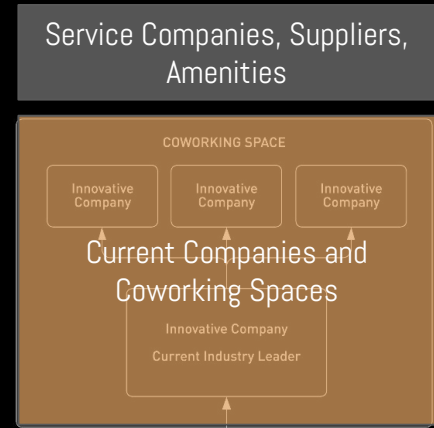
Service Companies, Suppliers, Amenities

COWORKING SPACE

Innovative Company

Innovative Company

Innovative Company

Current Companies and Coworking Spaces

Innovative Company

Current Industry Leader